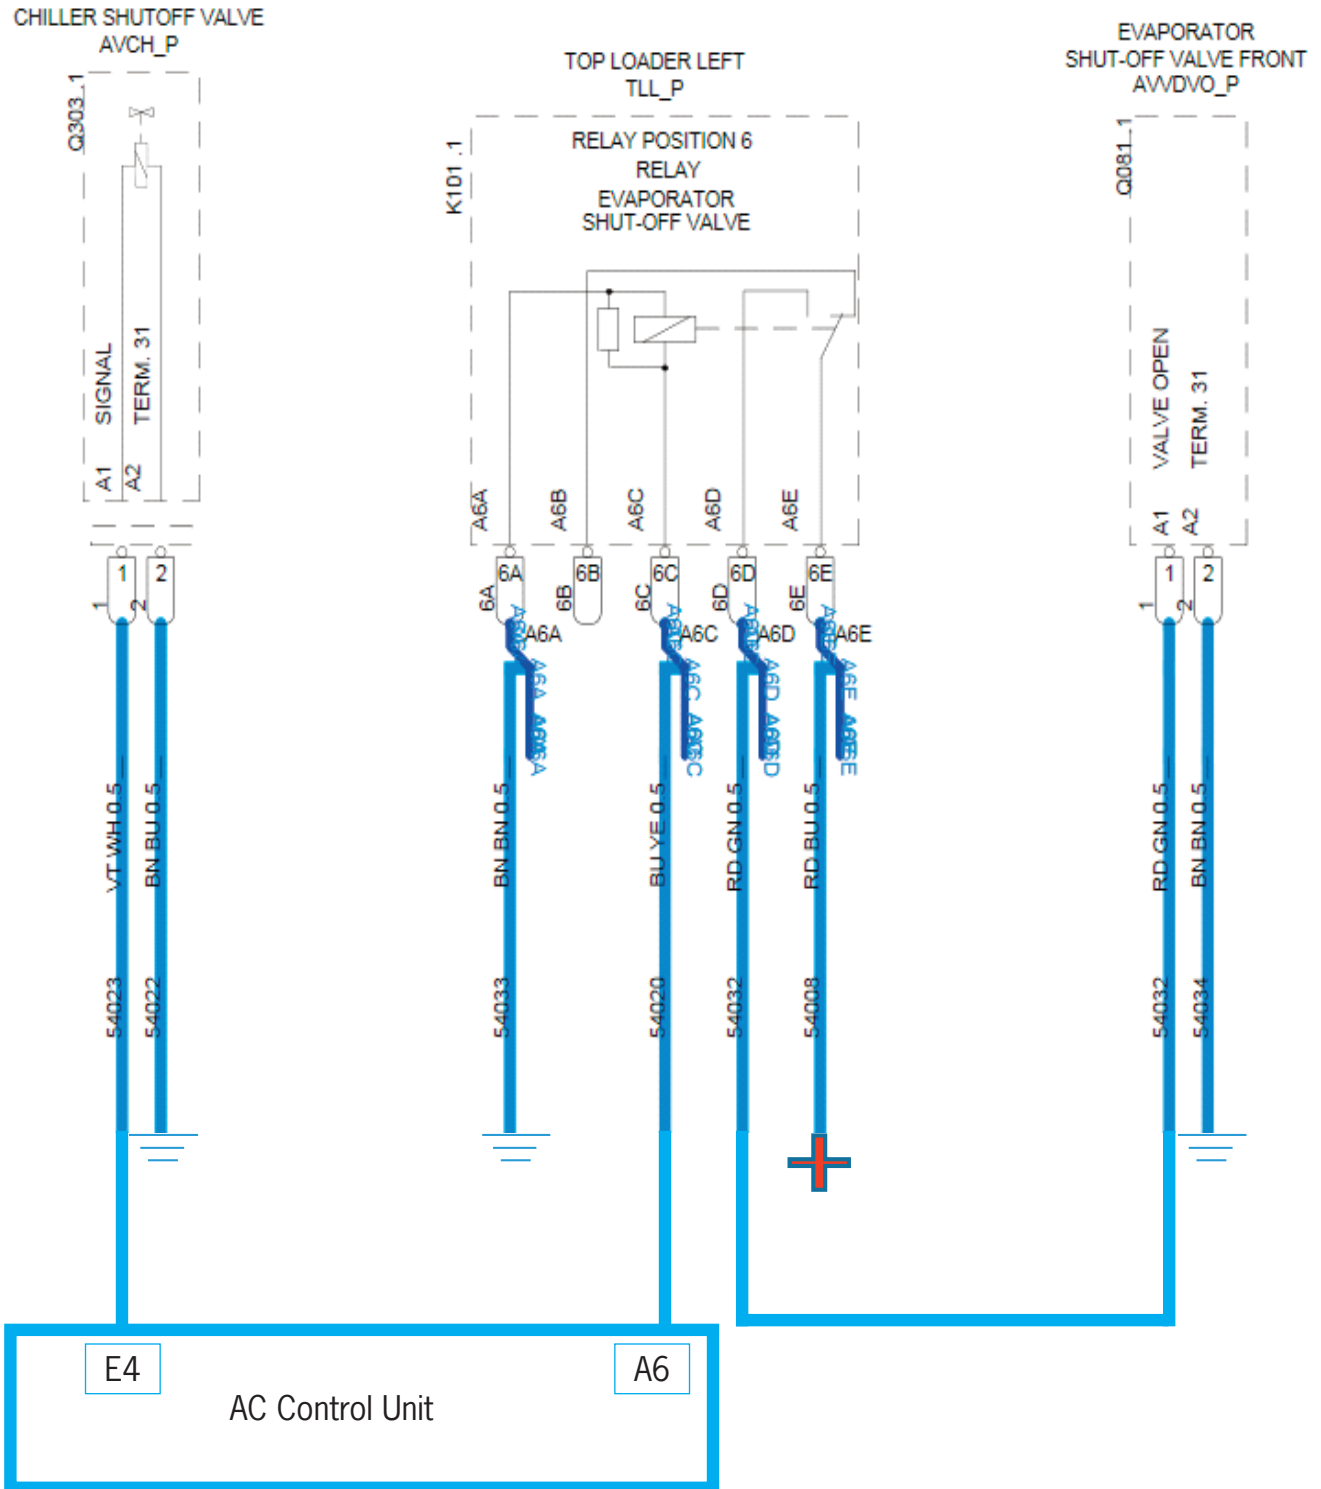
CHILLER SHUTOFF VALVE
AVCH_P

Q303_1

SIGNAL
TERM. 31
A1
A2
1
2
1
2

TOP LOADER LEFT
TLL_P

K101_1

RELAY POSITION 6
RELAY
EVAPORATOR
SHUT-OFF VALVE

A6A
A6B
A6C
A6D
A6E
6A
6B
6C
6D
6E
6A
6B
6C
6D
6E
A6A
A6C
A6D
A6E

EVAPORATOR
SHUT-OFF VALVE FRONT
AVVDVO_P

Q081_1

VALVE OPEN
TERM. 31
A1
A2
1
2
1
2

VT WH 0.5
BN BU 0.5
BN BN 0.5
BU YE 0.5
RD GN 0.5
RD BU 0.5
RD GN 0.5
BN BN 0.5

54023
54022
54033
54020
54032
54008
54032
54034

E4
A6
AC Control Unit